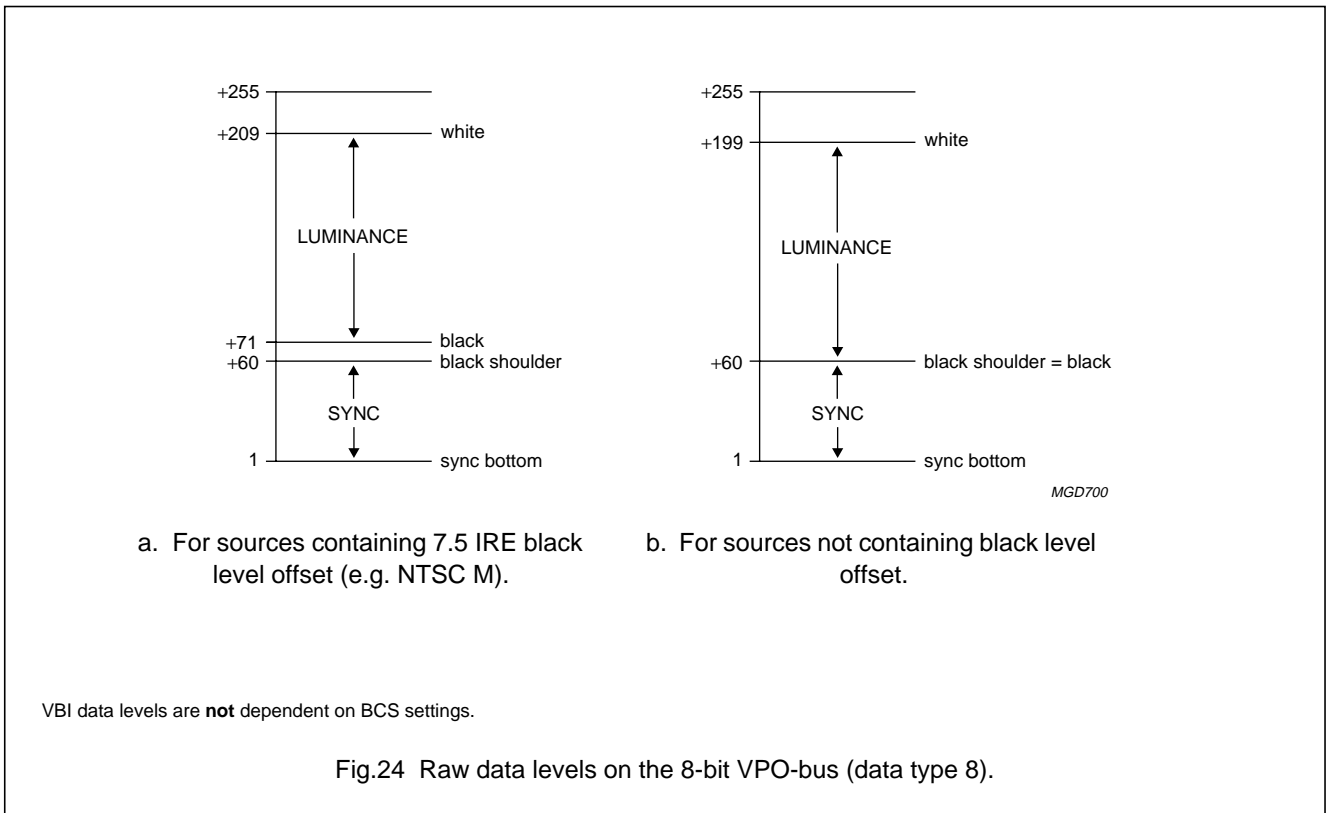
+255

+209 white

LUMINANCE

+71 black
+60 black shoulder

SYNC

1 sync bottom

+255

+199 white

LUMINANCE

+60 black shoulder = black

SYNC

1 sync bottom

MGD700

a. For sources containing 7.5 IRE black level offset (e.g. NTSC M).

b. For sources not containing black level offset.

VBI data levels are **not** dependent on BCS settings.

Fig.24 Raw data levels on the 8-bit VPO-bus (data type 8).